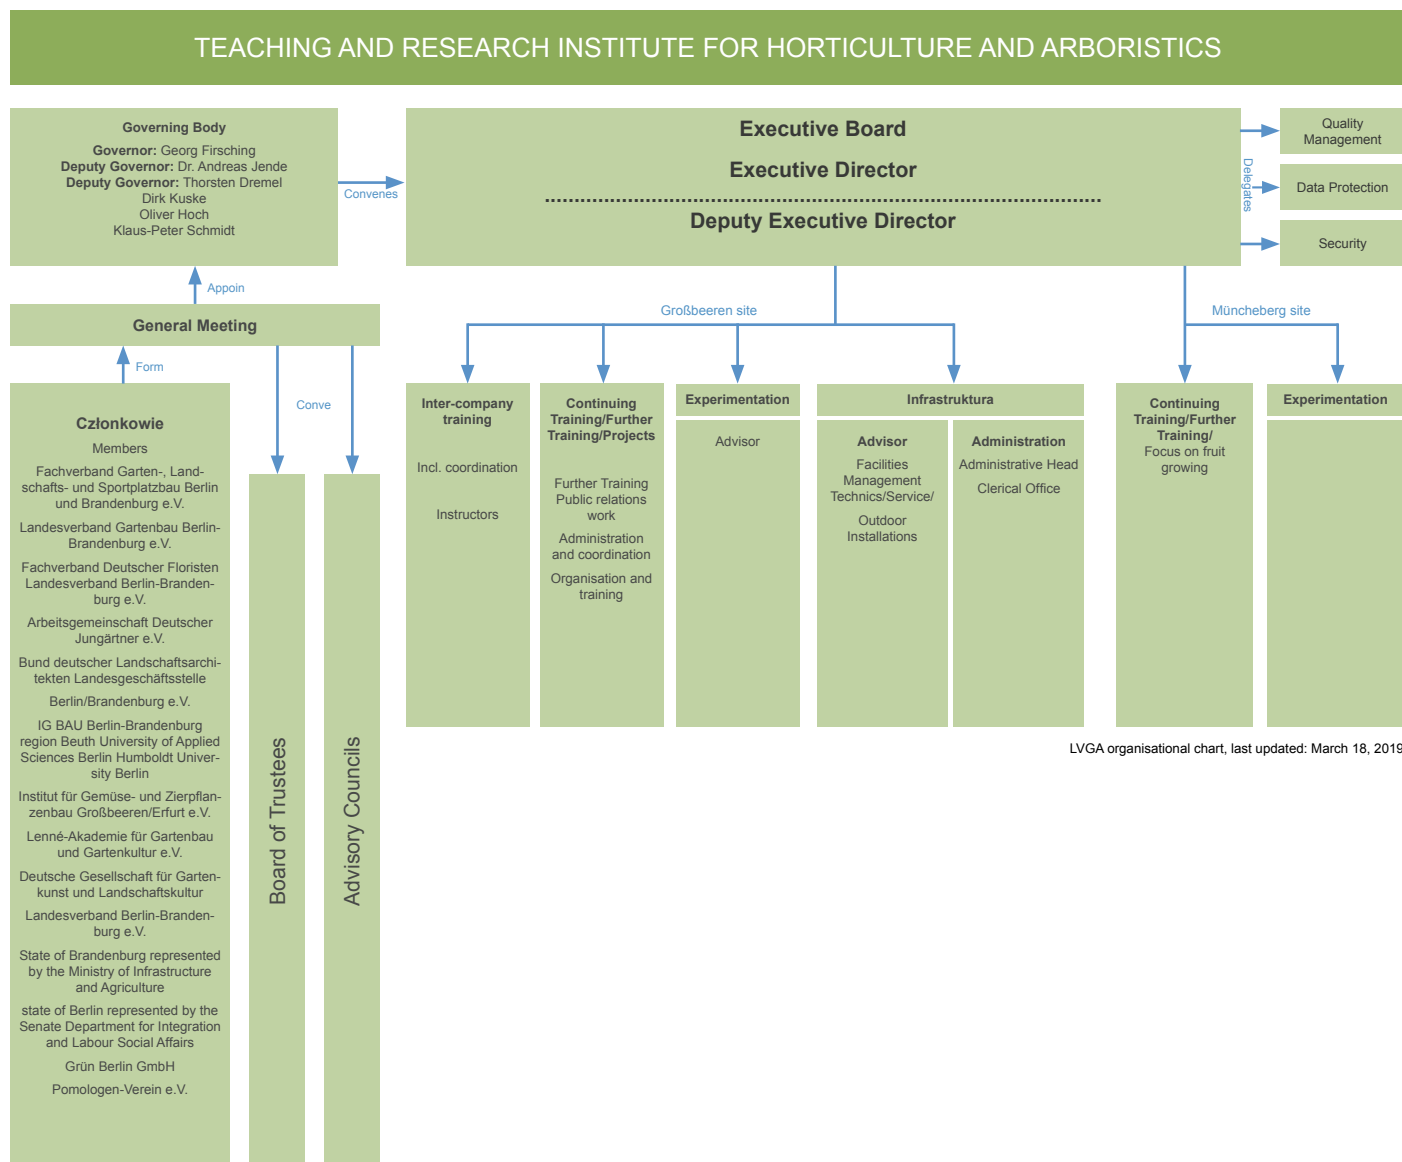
TEACHING AND RESEARCH INSTITUTE FOR HORTICULTURE AND ARBORISTICS

Governing Body
Governor: Georg Firsching
Deputy Governor: Dr. Andreas Jende
Deputy Governor: Thorsten Dremel
Dirk Kuske
Oliver Hoch
Klaus-Peter Schmidt

Convenes

Executive Board
Executive Director
Deputy Executive Director

Delegates

Quality Management
Data Protection
Security

Appoin

General Meeting

Form

Conve

Członkowie
Members
Fachverband Garten-, Landschafts- und Sportplatzbau Berlin und Brandenburg e.V.
Landesverband Gartenbau Berlin-Brandenburg e.V.
Fachverband Deutscher Floristen Landesverband Berlin-Brandenburg e.V.
Arbeitsgemeinschaft Deutscher Jungärtner e.V.
Bund deutscher Landschaftsarchitekten Landesgeschäftsstelle
Berlin/Brandenburg e.V.
IG BAU Berlin-Brandenburg region Beuth University of Applied Sciences Berlin Humboldt University Berlin
Institut für Gemüse- und Zierpflanzenbau Großbeeren/Erfurt e.V.
Lenné-Akademie für Gartenbau und Gartenkultur e.V.
Deutsche Gesellschaft für Gartenkunst und Landschaftskultur
Landesverband Berlin-Brandenburg e.V.
State of Brandenburg represented by the Ministry of Infrastructure and Agriculture
state of Berlin represented by the Senate Department for Integration and Labour Social Affairs
Grün Berlin GmbH
Pomologen-Verein e.V.

Board of Trustees

Advisory Councils

Großbeeren site

Inter-company training
Incl. coordination
Instructors

Continuing Training/Further Training/Projects
Further Training Public relations work
Administration and coordination
Organisation and training

Experimentation
Advisor

Infrastruktura
Advisor
Facilities Management Technics/Service/
Outdoor Installations
Administration
Administrative Head
Clerical Office

Müncheberg site

Continuing Training/Further Training/
Focus on fruit growing

Experimentation

LVGA organisational chart, last updated: March 18, 2019